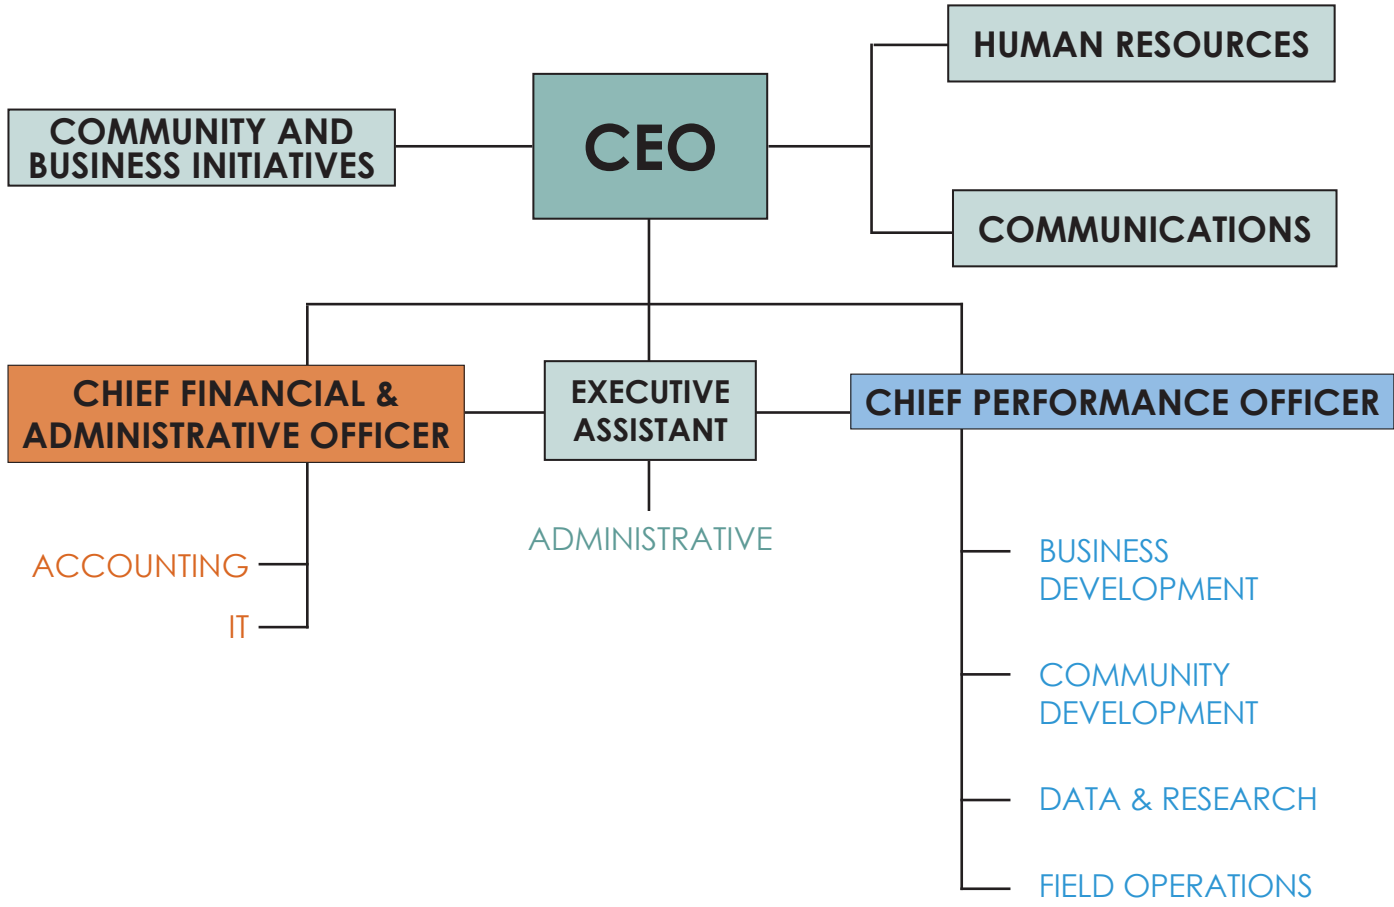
HUMAN RESOURCES

COMMUNITY AND BUSINESS INITIATIVES

CEO

COMMUNICATIONS

CHIEF FINANCIAL & ADMINISTRATIVE OFFICER

EXECUTIVE ASSISTANT

CHIEF PERFORMANCE OFFICER

ADMINISTRATIVE

ACCOUNTING

IT

BUSINESS DEVELOPMENT

COMMUNITY DEVELOPMENT

DATA & RESEARCH

FIELD OPERATIONS